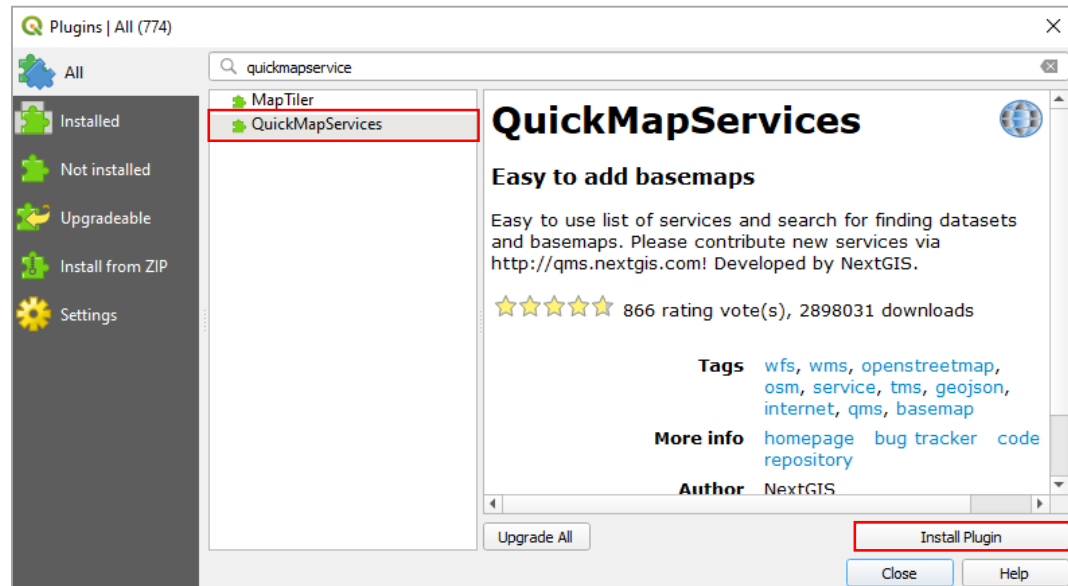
Plugins | All (774)

All

Installed

Not installed

Upgradeable

Install from ZIP

Settings

quickmapservice

MapTiler

QuickMapServices

QuickMapServices

Easy to add basemaps

Easy to use list of services and search for finding datasets and basemaps. Please contribute new services via http://qms.nextgis.com! Developed by NextGIS.

866 rating vote(s), 2898031 downloads

| | |
|---|---|
| Tags | wfs, wms, openstreetmap, osm, service, tms, geojson, internet, qms, basemap |
| More info | homepage bug tracker code repository |
| Author | NextGIS |

Upgrade All

Install Plugin

Close

Help